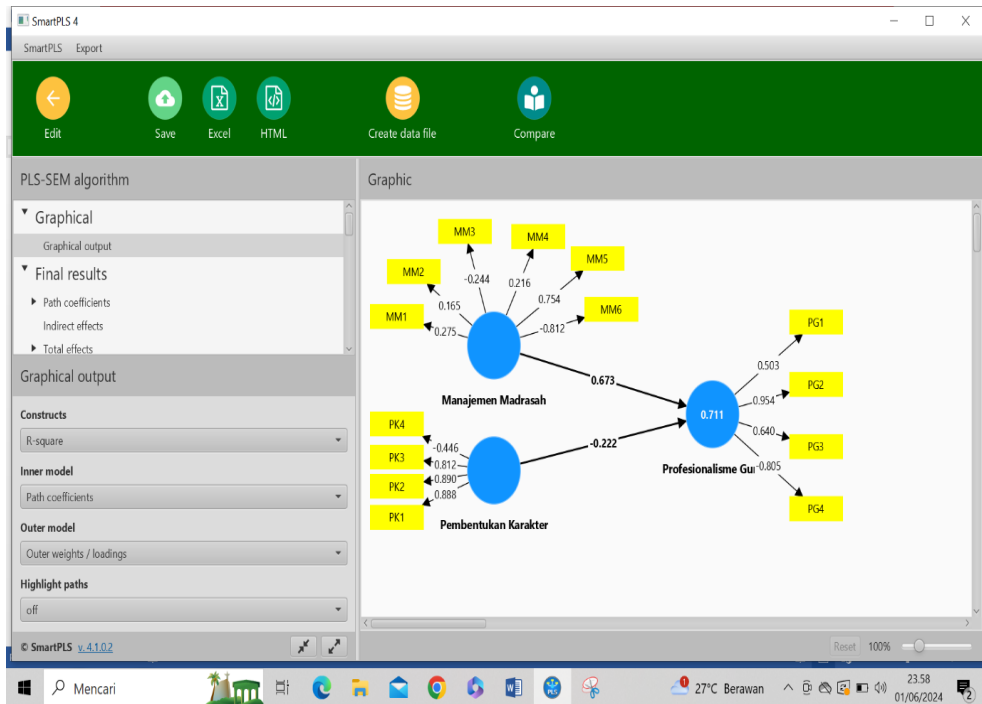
SmartPLS 4

SmartPLS Export

Edit Save Excel HTML Create data file Compare

PLS-SEM algorithm

Graphical
Graphical output
Final results
Path coefficients
Indirect effects
Total effects

Graphical output

Constructs
R-square

Inner model
Path coefficients

Outer model
Outer weights / loadings

Highlight paths
off

© SmartPLS v. 4.1.0.2

Graphic

MM3
MM4
MM2
MM5
MM1
MM6
-0.244
0.216
0.165
0.754
0.275
-0.812
Manajemen Madrasah
0.673
PG1
0.503
PG2
0.954
0.711
0.640
PG3
-0.805
PG4
Profesionalisme Gu
-0.222
PK4
-0.446
PK3
0.812
0.890
PK2
0.888
PK1
Pembentukan Karakter

Reset 100%

Mencari

27°C Berawan

23.58
01/06/2024